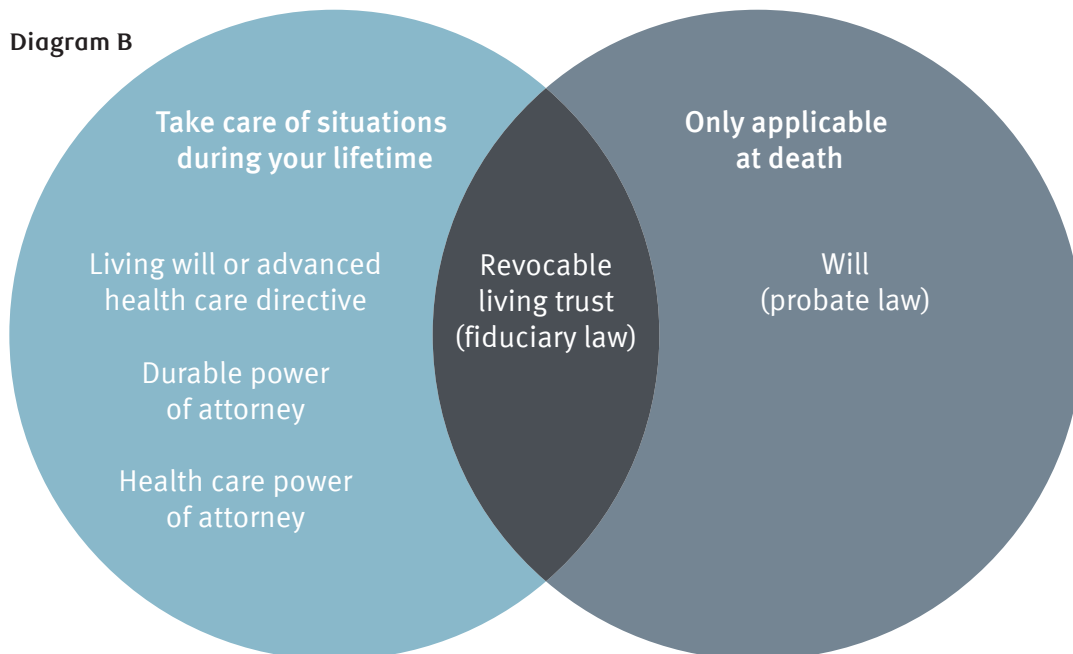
Diagram B

Take care of situations during your lifetime

Living will or advanced health care directive

Durable power of attorney

Health care power of attorney

Revocable living trust (fiduciary law)

Only applicable at death

Will (probate law)